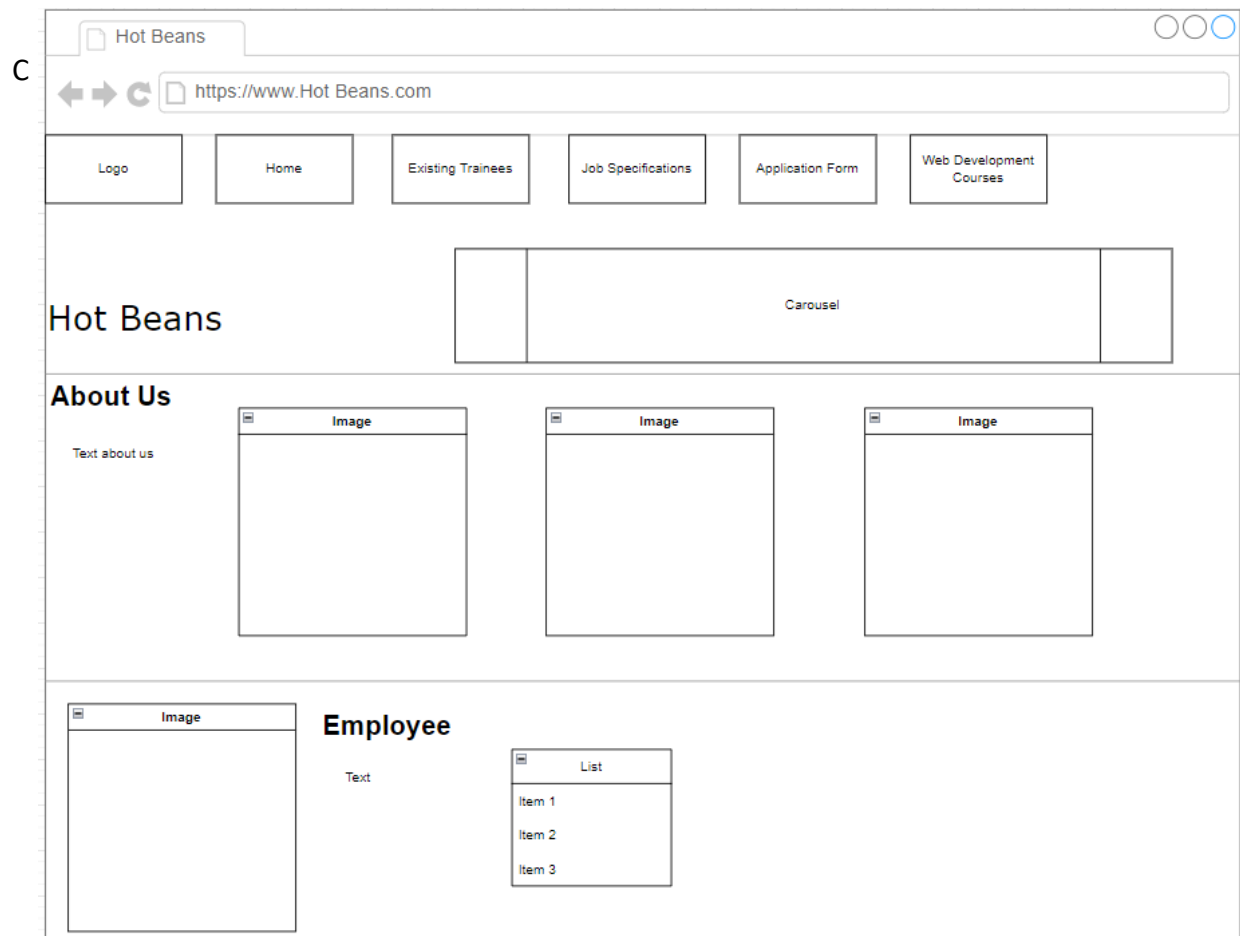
C

Hot Beans

https://www.Hot Beans.com

Logo

Home

Existing Trainees

Job Specifications

Application Form

Web Development Courses

Hot Beans

Carousel

About Us

Text about us

Image

Image

Image

Image

Employee

Text

List

Item 1

Item 2

Item 3